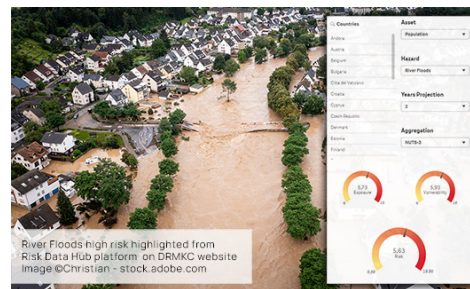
Countries
Andorra
Austria
Belgium
Bulgaria
Città del Vaticano
Croatia
Cyprus
Czech Republic
Denmark
Estonia
Finland

Asset
Population

Hazard
River Floods

Years Projection
2

Aggregation
NUTS-3

5,73
Exposure

5,93
Vulnerability

5,63
Risk

River Floods high risk highlighted from Risk Data Hub platform on DRMKC website
Image ©Christian - stock.adobe.com